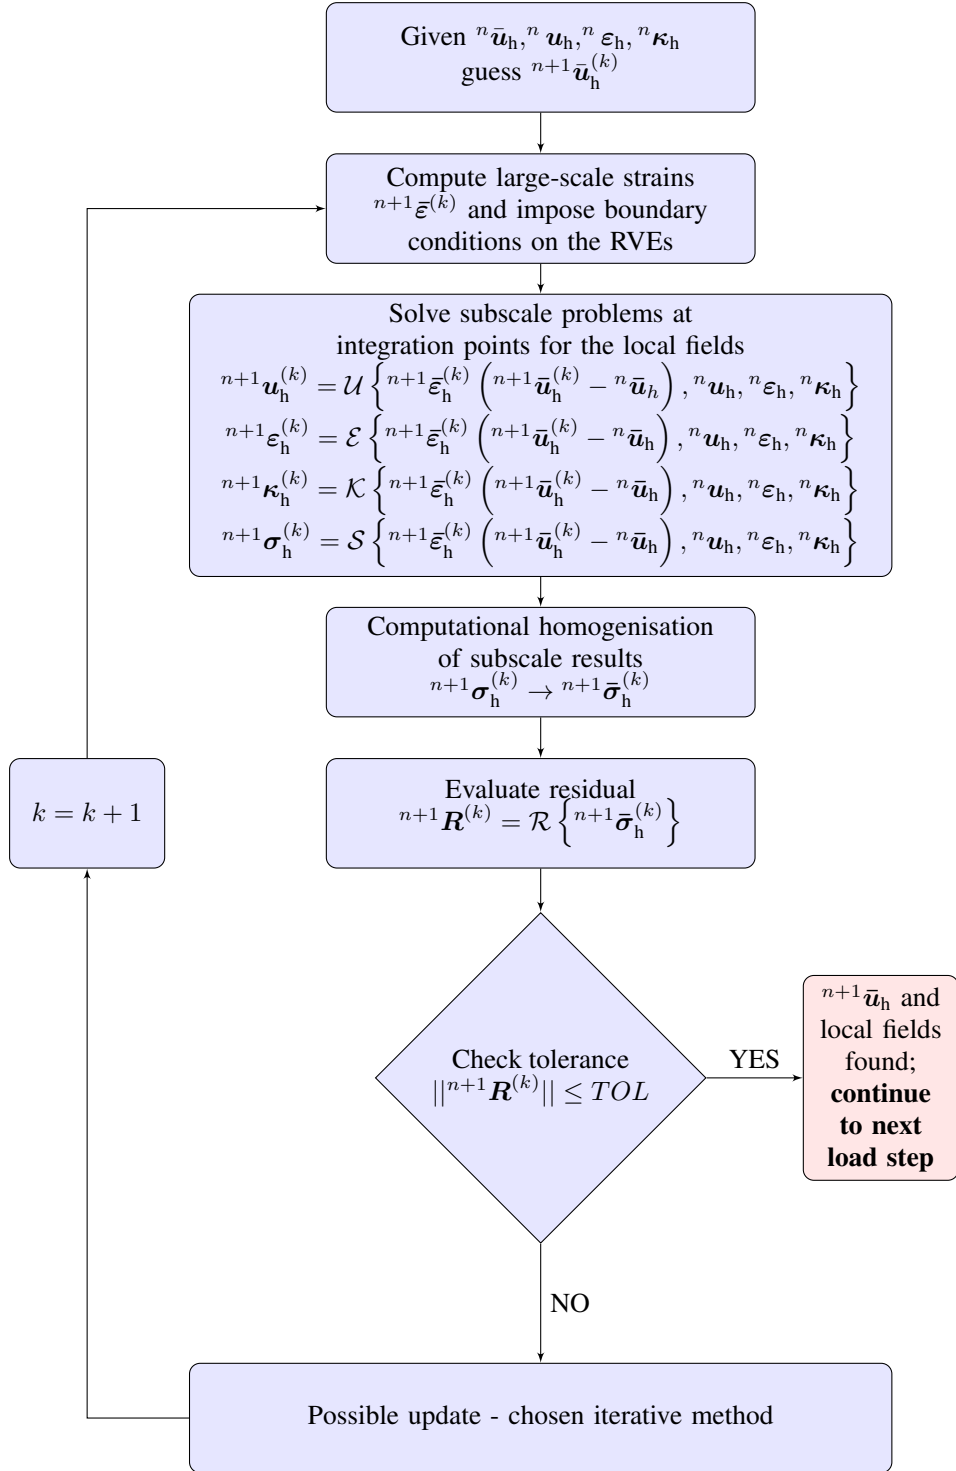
Given ${}^{n}\bar{\boldsymbol{u}}_\mathrm{h}, {}^{n}\boldsymbol{u}_\mathrm{h}, {}^{n}\boldsymbol{\varepsilon}_\mathrm{h}, {}^{n}\boldsymbol{\kappa}_\mathrm{h}$
guess ${}^{n+1}\bar{\boldsymbol{u}}_\mathrm{h}^{(k)}$

Compute large-scale strains ${}^{n+1}\bar{\boldsymbol{\varepsilon}}^{(k)}$ and impose boundary conditions on the RVEs

Solve subscale problems at integration points for the local fields
${}^{n+1}\boldsymbol{u}_\mathrm{h}^{(k)} = \mathcal{U}\left\{{}^{n+1}\bar{\boldsymbol{\varepsilon}}_\mathrm{h}^{(k)}\left({}^{n+1}\bar{\boldsymbol{u}}_\mathrm{h}^{(k)} - {}^{n}\bar{\boldsymbol{u}}_h\right), {}^{n}\boldsymbol{u}_\mathrm{h}, {}^{n}\boldsymbol{\varepsilon}_\mathrm{h}, {}^{n}\boldsymbol{\kappa}_\mathrm{h}\right\}$
${}^{n+1}\boldsymbol{\varepsilon}_\mathrm{h}^{(k)} = \mathcal{E}\left\{{}^{n+1}\bar{\boldsymbol{\varepsilon}}_\mathrm{h}^{(k)}\left({}^{n+1}\bar{\boldsymbol{u}}_\mathrm{h}^{(k)} - {}^{n}\bar{\boldsymbol{u}}_\mathrm{h}\right), {}^{n}\boldsymbol{u}_\mathrm{h}, {}^{n}\boldsymbol{\varepsilon}_\mathrm{h}, {}^{n}\boldsymbol{\kappa}_\mathrm{h}\right\}$
${}^{n+1}\boldsymbol{\kappa}_\mathrm{h}^{(k)} = \mathcal{K}\left\{{}^{n+1}\bar{\boldsymbol{\varepsilon}}_\mathrm{h}^{(k)}\left({}^{n+1}\bar{\boldsymbol{u}}_\mathrm{h}^{(k)} - {}^{n}\bar{\boldsymbol{u}}_\mathrm{h}\right), {}^{n}\boldsymbol{u}_\mathrm{h}, {}^{n}\boldsymbol{\varepsilon}_\mathrm{h}, {}^{n}\boldsymbol{\kappa}_\mathrm{h}\right\}$
${}^{n+1}\boldsymbol{\sigma}_\mathrm{h}^{(k)} = \mathcal{S}\left\{{}^{n+1}\bar{\boldsymbol{\varepsilon}}_\mathrm{h}^{(k)}\left({}^{n+1}\bar{\boldsymbol{u}}_\mathrm{h}^{(k)} - {}^{n}\bar{\boldsymbol{u}}_\mathrm{h}\right), {}^{n}\boldsymbol{u}_\mathrm{h}, {}^{n}\boldsymbol{\varepsilon}_\mathrm{h}, {}^{n}\boldsymbol{\kappa}_\mathrm{h}\right\}$

Computational homogenisation of subscale results
${}^{n+1}\boldsymbol{\sigma}_\mathrm{h}^{(k)} \rightarrow {}^{n+1}\bar{\boldsymbol{\sigma}}_\mathrm{h}^{(k)}$

$k = k + 1$

Evaluate residual
${}^{n+1}\boldsymbol{R}^{(k)} = \mathcal{R}\left\{{}^{n+1}\bar{\boldsymbol{\sigma}}_\mathrm{h}^{(k)}\right\}$

Check tolerance
$||{}^{n+1}\boldsymbol{R}^{(k)}|| \leq TOL$

YES

${}^{n+1}\bar{\boldsymbol{u}}_\mathrm{h}$ and local fields found; **continue to next load step**

NO

Possible update - chosen iterative method